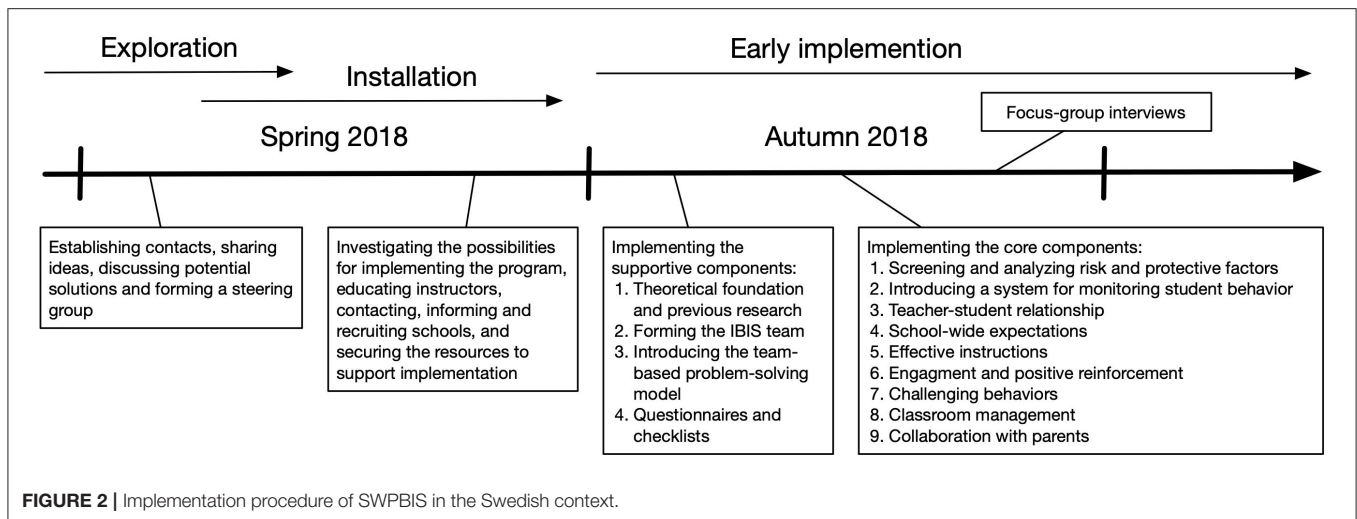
Exploration

Installation

Early implemention

Focus-group interviews

Spring 2018

Autumn 2018

Establishing contacts, sharing ideas, discussing potential solutions and forming a steering group

Investigating the possibilities for implementing the program, educating instructors, contacting, informing and recruiting schools, and securing the resources to support implementation

Implementing the supportive components:
1. Theoretical foundation and previous research
2. Forming the IBIS team
3. Introducing the team-based problem-solving model
4. Questionnaires and checklists

Implementing the core components:
1. Screening and analyzing risk and protective factors
2. Introducing a system for monitoring student behavior
3. Teacher-student relationship
4. School-wide expectations
5. Effective instructions
6. Engagment and positive reinforcement
7. Challenging behaviors
8. Classroom management
9. Collaboration with parents

FIGURE 2 | Implementation procedure of SWPBIS in the Swedish context.